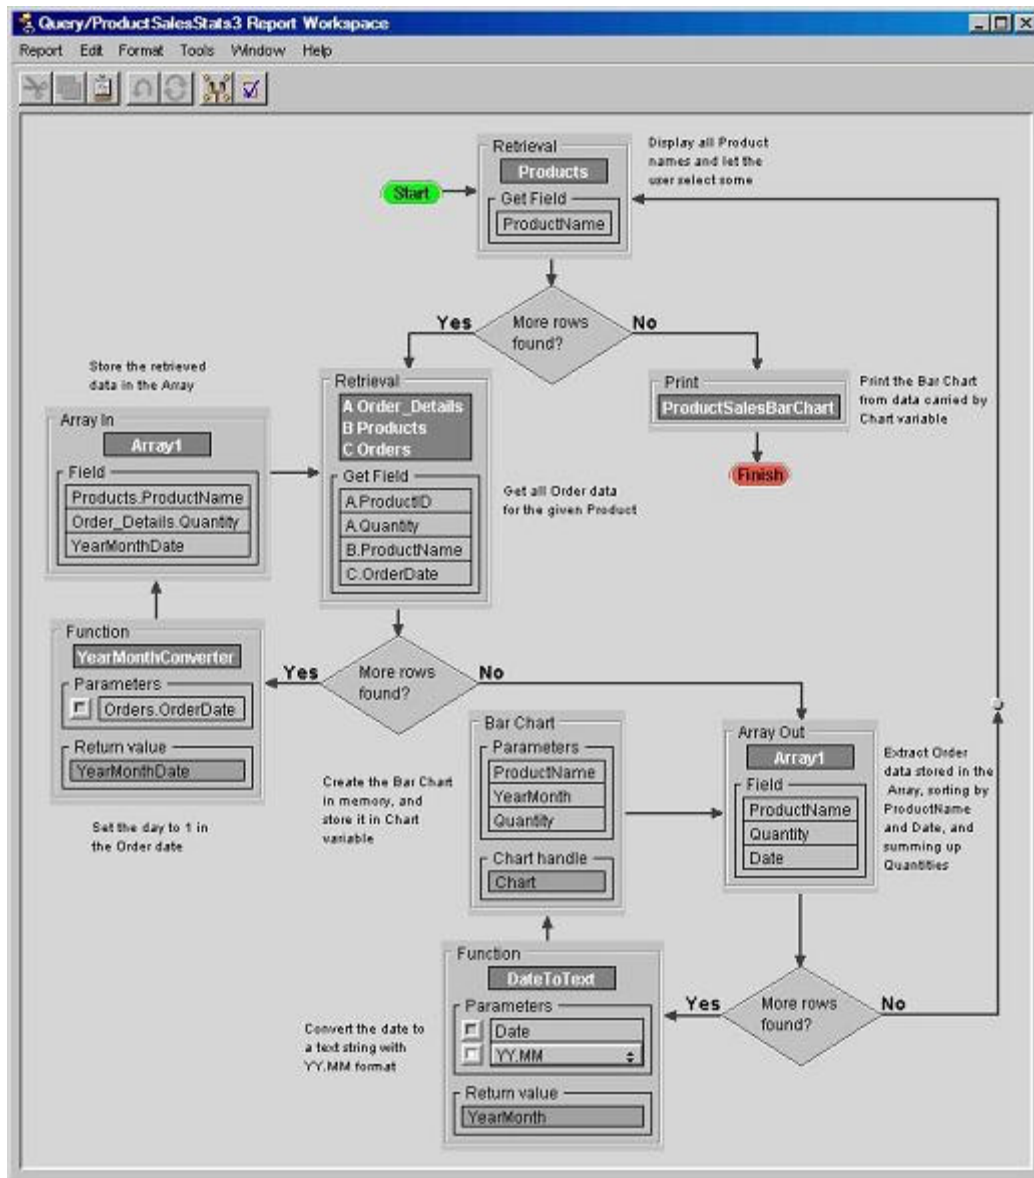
Query/ProductSalesStats3 Report Workspace

Report Edit Format Tools Window Help

Retrieval
Products
Get Field
ProductName

Display all Product names and let the user select some

Start

More rows found?
Yes
No

Store the retrieved data in the Array

Array In
Array1
Field
Products.ProductName
Order_Details.Quantity
YearMonthDate

Retrieval
A Order_Details
B Products
C Orders
Get Field
A.ProductID
A.Quantity
B.ProductName
C.OrderDate

Get all Order data for the given Product

Print
ProductSalesBarChart

Print the Bar Chart from data carried by Chart variable

Finish

Function
YearMonthConverter
Parameters
Orders.OrderDate
Return value
YearMonthDate

Set the day to 1 in the Order date

Yes
More rows found?
No

Bar Chart
Parameters
ProductName
YearMonth
Quantity
Chart handle
Chart

Create the Bar Chart in memory, and store it in Chart variable

Array Out
Array1
Field
ProductName
Quantity
Date

Extract Order data stored in the Array, sorting by ProductName and Date, and summing up Quantities

Function
DateToText
Parameters
Date
YY.MM
Return value
YearMonth

Convert the date to a text string with YY.MM format

Yes
More rows found?
No